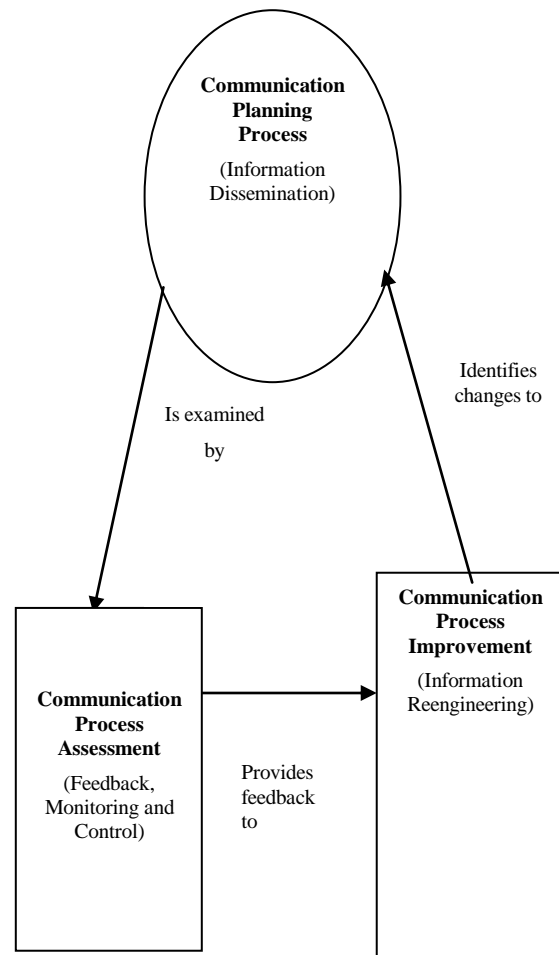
**Communication Planning Process**
(Information Dissemination)

Identifies changes to

Is examined by

**Communication Process Improvement**
(Information Reengineering)

**Communication Process Assessment**
(Feedback, Monitoring and Control)

Provides feedback to